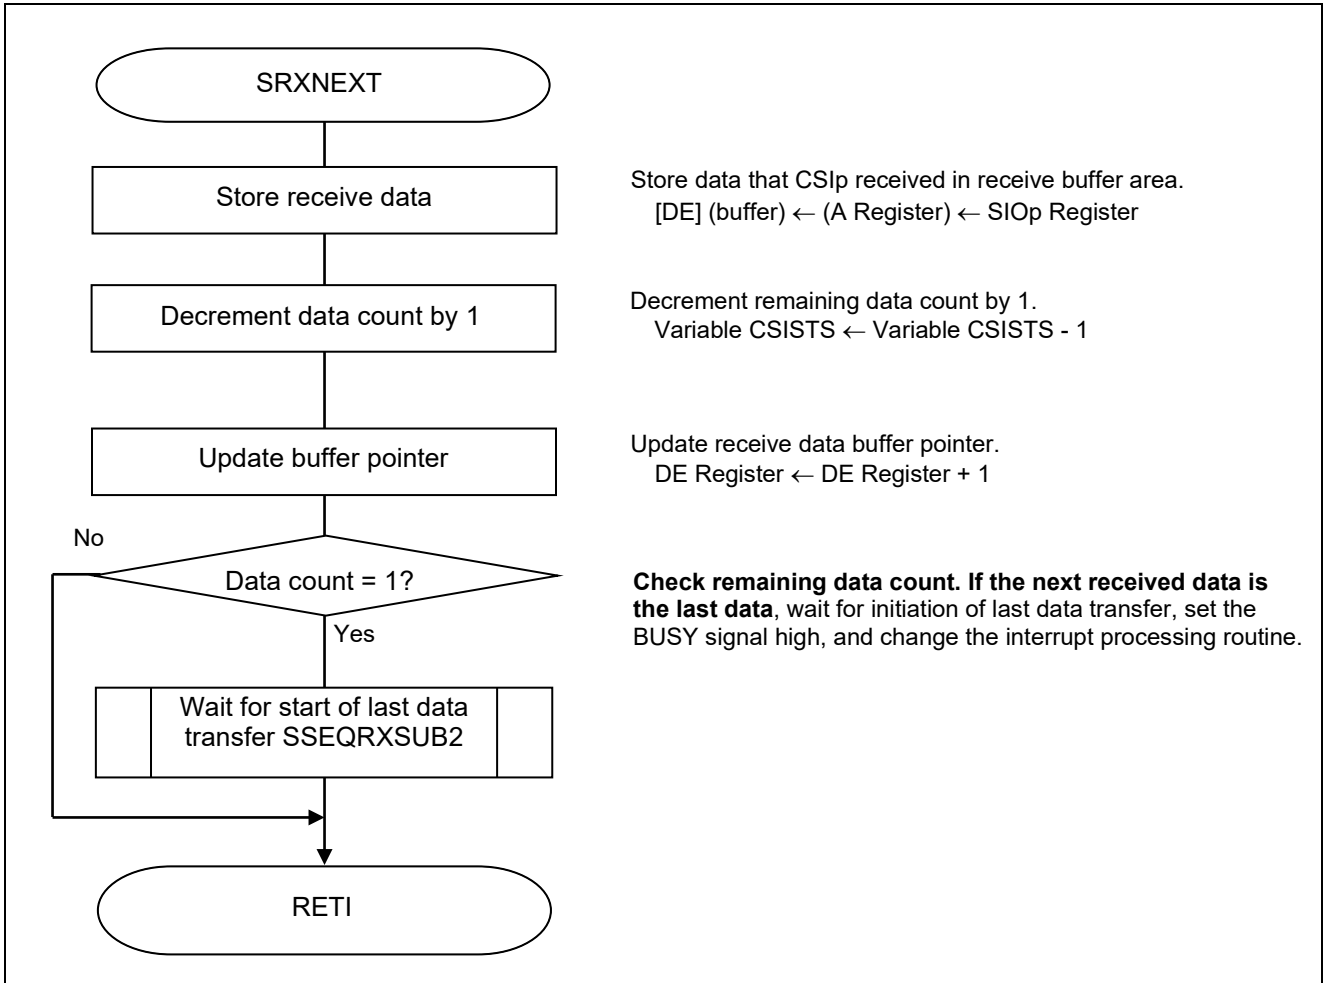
SRXNEXT

Store receive data

Store data that CSIp received in receive buffer area.
[DE] (buffer) ← (A Register) ← SIOp Register

Decrement data count by 1

Decrement remaining data count by 1.
Variable CSISTS ← Variable CSISTS - 1

Update buffer pointer

Update receive data buffer pointer.
DE Register ← DE Register + 1

No

Data count = 1?

Yes

Check remaining data count. If the next received data is the last data, wait for initiation of last data transfer, set the BUSY signal high, and change the interrupt processing routine.

Wait for start of last data transfer SSEQRXSUB2

RETI